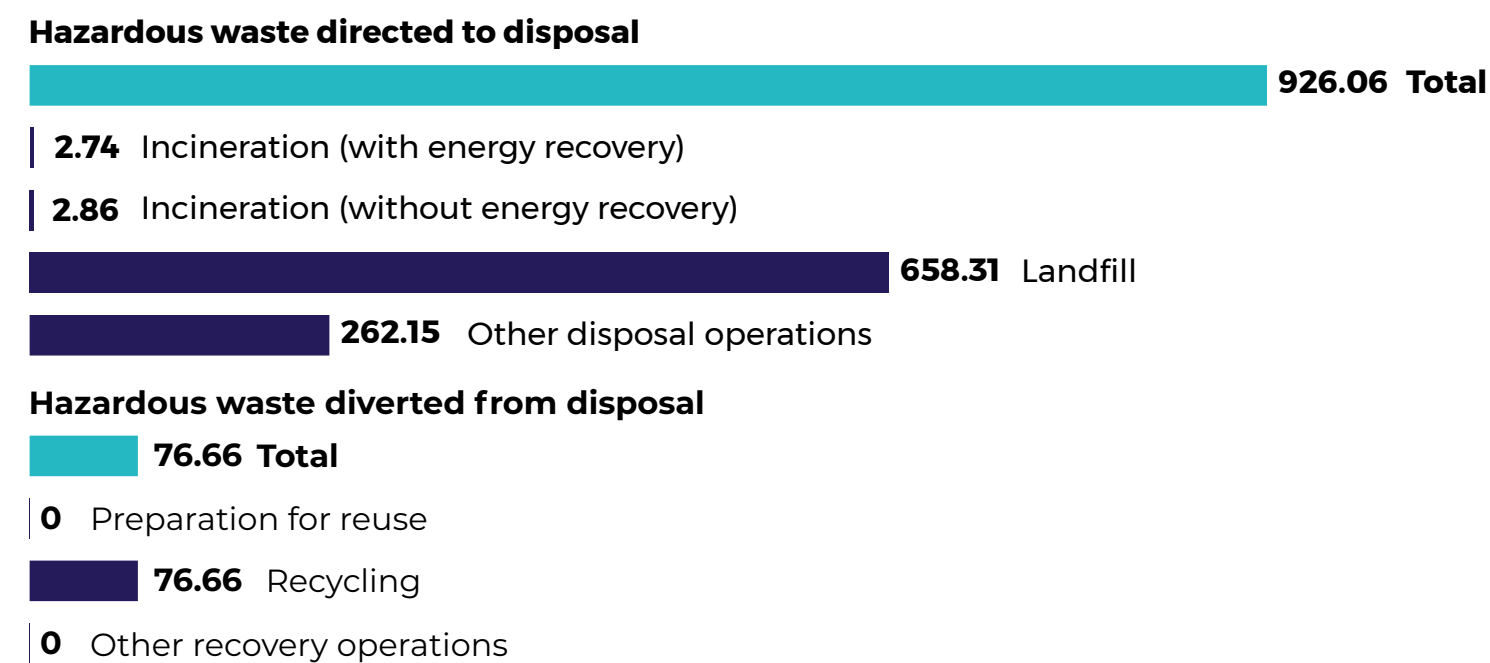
Hazardous waste directed to disposal

926.06 Total

2.74 Incineration (with energy recovery)

2.86 Incineration (without energy recovery)

658.31 Landfill

262.15 Other disposal operations

Hazardous waste diverted from disposal

76.66 Total

0 Preparation for reuse

76.66 Recycling

0 Other recovery operations